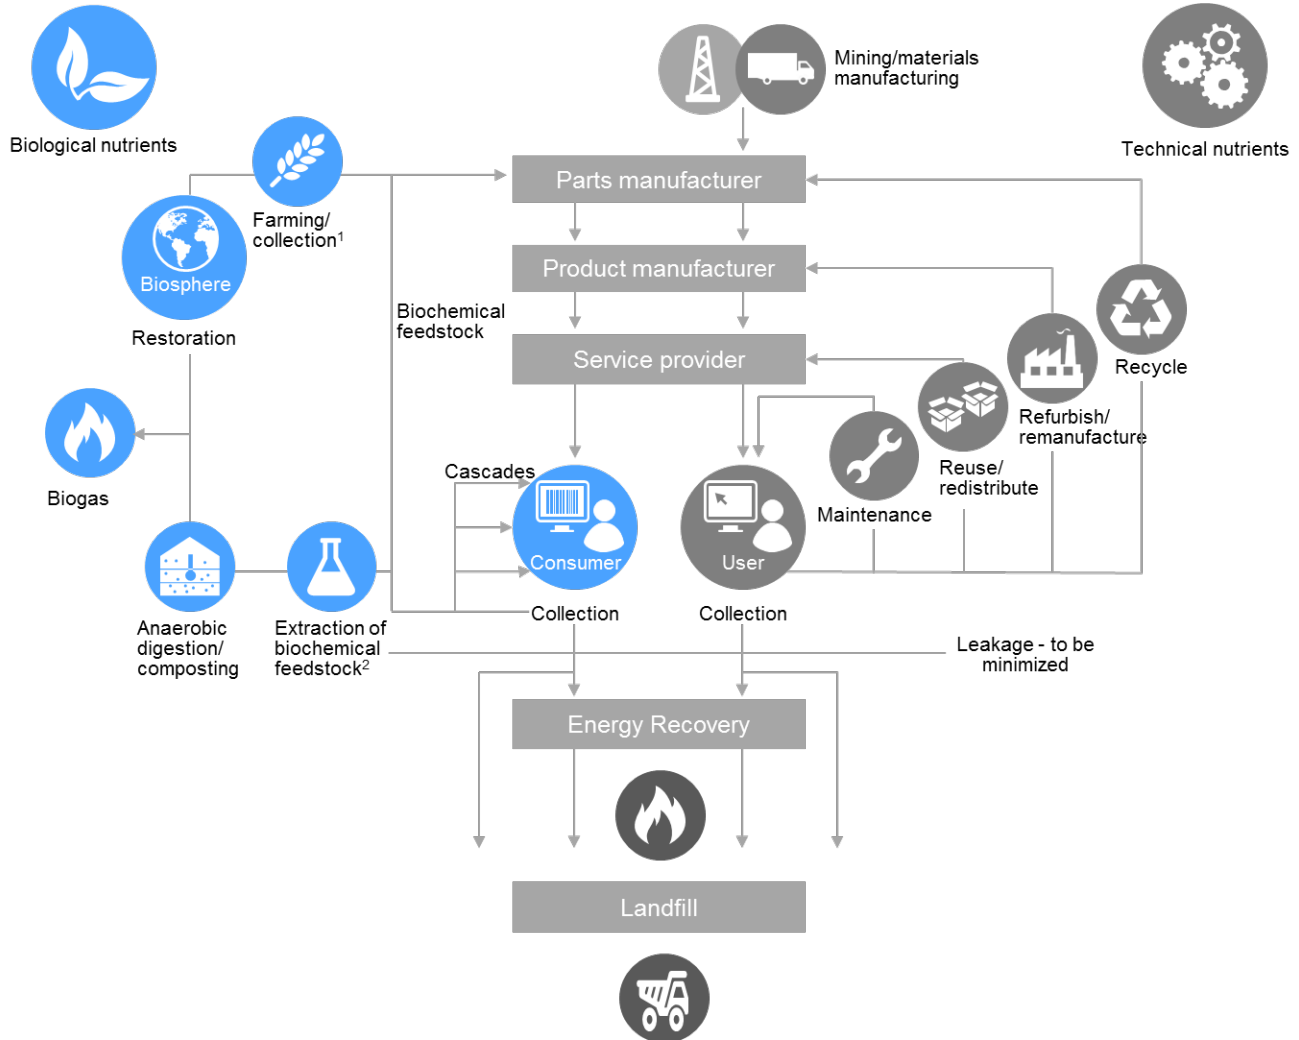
Biological nutrients

Mining/materials manufacturing

Technical nutrients

Farming/ collection$^1$

Parts manufacturer

Biosphere

Restoration

Product manufacturer

Biochemical feedstock

Recycle

Service provider

Refurbish/ remanufacture

Reuse/ redistribute

Biogas

Cascades

Maintenance

Consumer

User

Anaerobic digestion/ composting

Extraction of biochemical feedstock$^2$

Collection

Collection

Leakage - to be minimized

Energy Recovery

Landfill